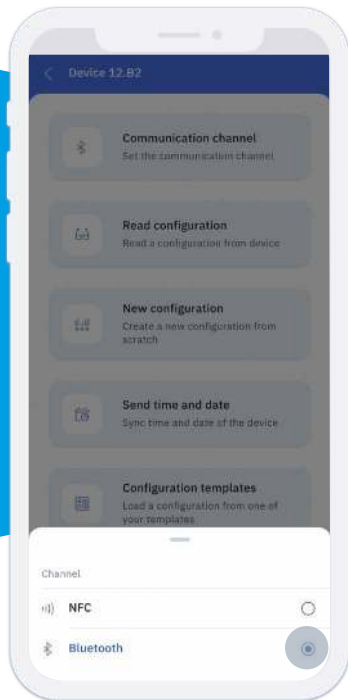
Device 12.B2

Communication channel
Set the communication channel

Read configuration
Read a configuration from device

New configuration
Create a new configuration from scratch

Send time and date
Sync time and date of the device

Configuration templates
Load a configuration from one of your templates

Channel

NFC

Bluetooth